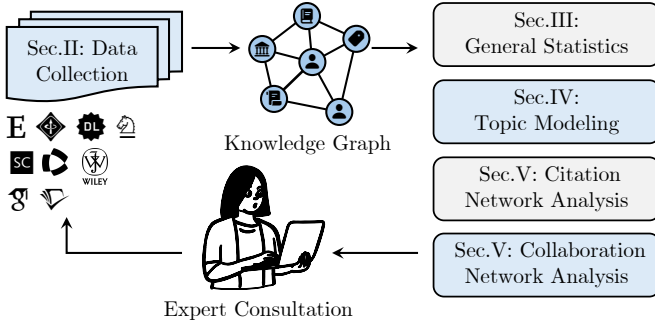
Sec.II: Data Collection

E DL

SC

WILEY

Knowledge Graph

Sec.III: General Statistics

Sec.IV: Topic Modeling

Sec.V: Citation Network Analysis

Sec.V: Collaboration Network Analysis

Expert Consultation